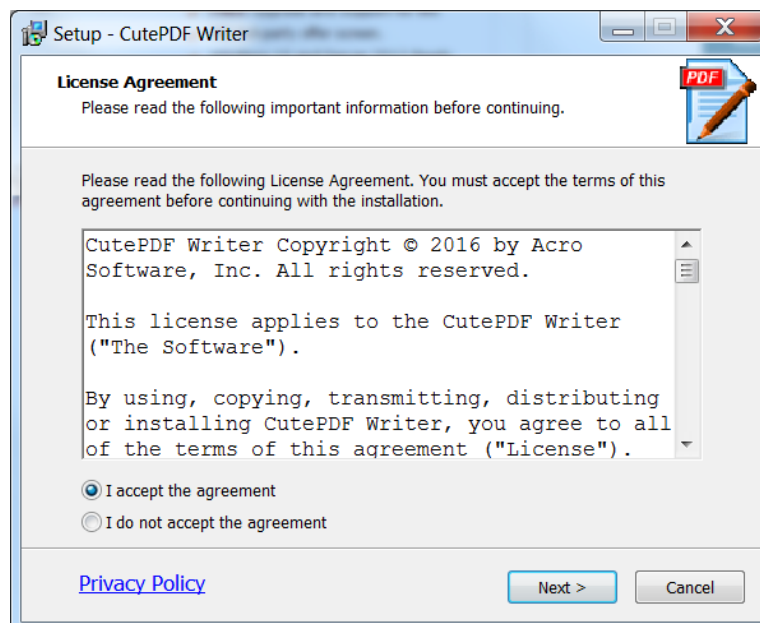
Setup - CutePDF Writer

License Agreement
Please read the following important information before continuing.

PDF

Please read the following License Agreement. You must accept the terms of this agreement before continuing with the installation.

CutePDF Writer Copyright © 2016 by Acro Software, Inc. All rights reserved.

This license applies to the CutePDF Writer ("The Software").

By using, copying, transmitting, distributing or installing CutePDF Writer, you agree to all of the terms of this agreement ("License").

I accept the agreement

I do not accept the agreement

Privacy Policy

Next >

Cancel